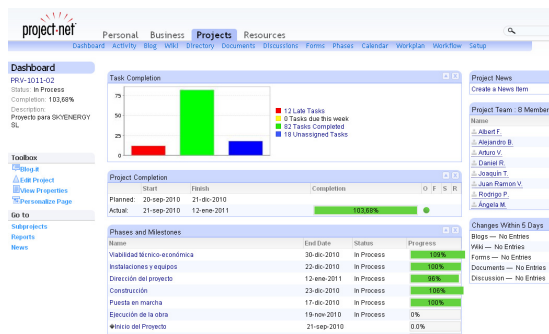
project·net

Personal Business Projects Resources

Dashboard Activity Blog Wiki Directory Documents Discussions Forms Phases Calendar Workplan Workflow Setup

Dashboard

PRV-1011-02
Status: In Process
Completion: 103,68%
Description:
Proyecto para SKYENERGY SL

Toolbox
Blog-it
Edit Project
View Properties
Personalize Page

Go to
Subprojects
Reports
News

Task Completion

75
50
25
0

12 Late Tasks
0 Tasks due this week
82 Tasks Completed
18 Unassigned Tasks

Project Completion

| | Start | Finish | Completion | O | F | S | R |
|---|---|---|---|---|---|---|---|
| Planned: | 20-sep-2010 | 21-dic-2010 | | | | | |
| Actual: | 21-sep-2010 | 12-ene-2011 | 103,68% | | | | |

Phases and Milestones

| Name | End Date | Status | Progress |
|---|---|---|---|
| Viabilidad técnico-económica | 30-dic-2010 | In Process | 109% |
| Instalaciones y equipos | 22-dic-2010 | In Process | 100% |
| Dirección del proyecto | 12-ene-2011 | In Process | 96% |
| Construcción | 23-dic-2010 | In Process | 106% |
| Puesta en marcha | 17-dic-2010 | In Process | 100% |
| Ejecución de la obra | 19-nov-2010 | In Process | 0% |
| Inicio del Proyecto | 21-sep-2010 | | 0.0% |

Project News
Create a News Item

Project Team : 8 Member
Name
Albert F.
Alejandro B.
Arturo V.
Daniel R.
Joaquin T.
Juan Ramon V.
Rodrigo P.
Ángela M.

Changes Within 5 Days
Blogs — No Entries
Wiki — No Entries
Forms — No Entries
Documents — No Entries
Discussion — No Entries